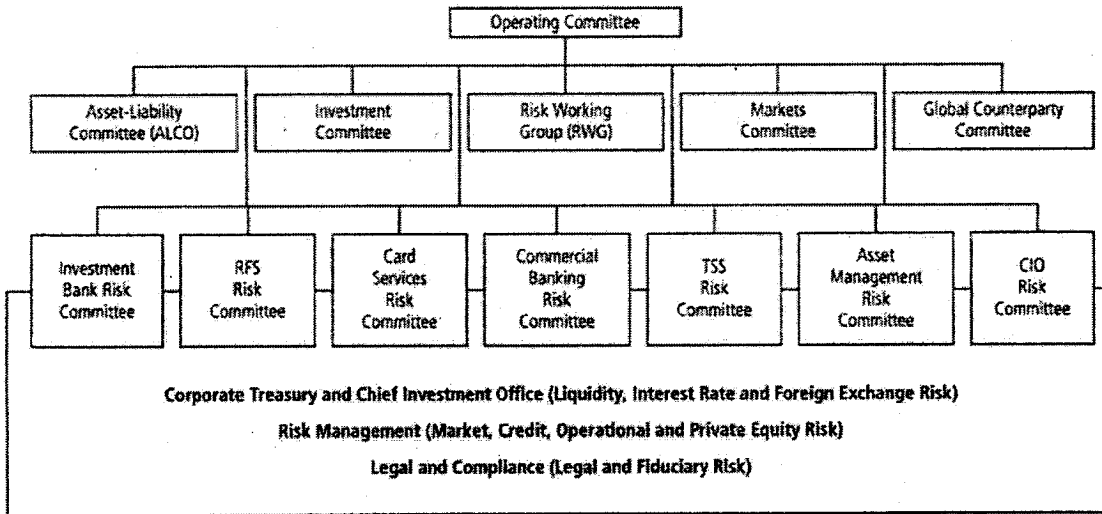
Operating Committee

Asset-Liability Committee (ALCO)

Investment Committee

Risk Working Group (RWG)

Markets Committee

Global Counterparty Committee

Investment Bank Risk Committee

RFS Risk Committee

Card Services Risk Committee

Commercial Banking Risk Committee

TSS Risk Committee

Asset Management Risk Committee

CIO Risk Committee

Corporate Treasury and Chief Investment Office (Liquidity, Interest Rate and Foreign Exchange Risk)

Risk Management (Market, Credit, Operational and Private Equity Risk)

Legal and Compliance (Legal and Fiduciary Risk)